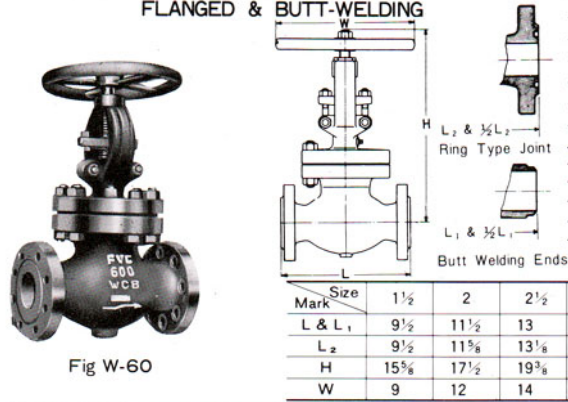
FLANGED & BUTT-WELDING

FVC
600
WCB

Fig W-60

W

H

L

$L_2$ & $\frac{1}{2}L_2$
Ring Type Joint

$L_1$ & $\frac{1}{2}L_1$
Butt Welding Ends

| Mark \ Size | $1\frac{1}{2}$ | 2 | $2\frac{1}{2}$ |
|---|---|---|---|
| L & $L_1$ | $9\frac{1}{2}$ | $11\frac{1}{2}$ | 13 |
| $L_2$ | $9\frac{1}{2}$ | $11\frac{5}{8}$ | $13\frac{1}{8}$ |
| H | $15\frac{5}{8}$ | $17\frac{1}{2}$ | $19\frac{3}{8}$ |
| W | 9 | 12 | 14 |